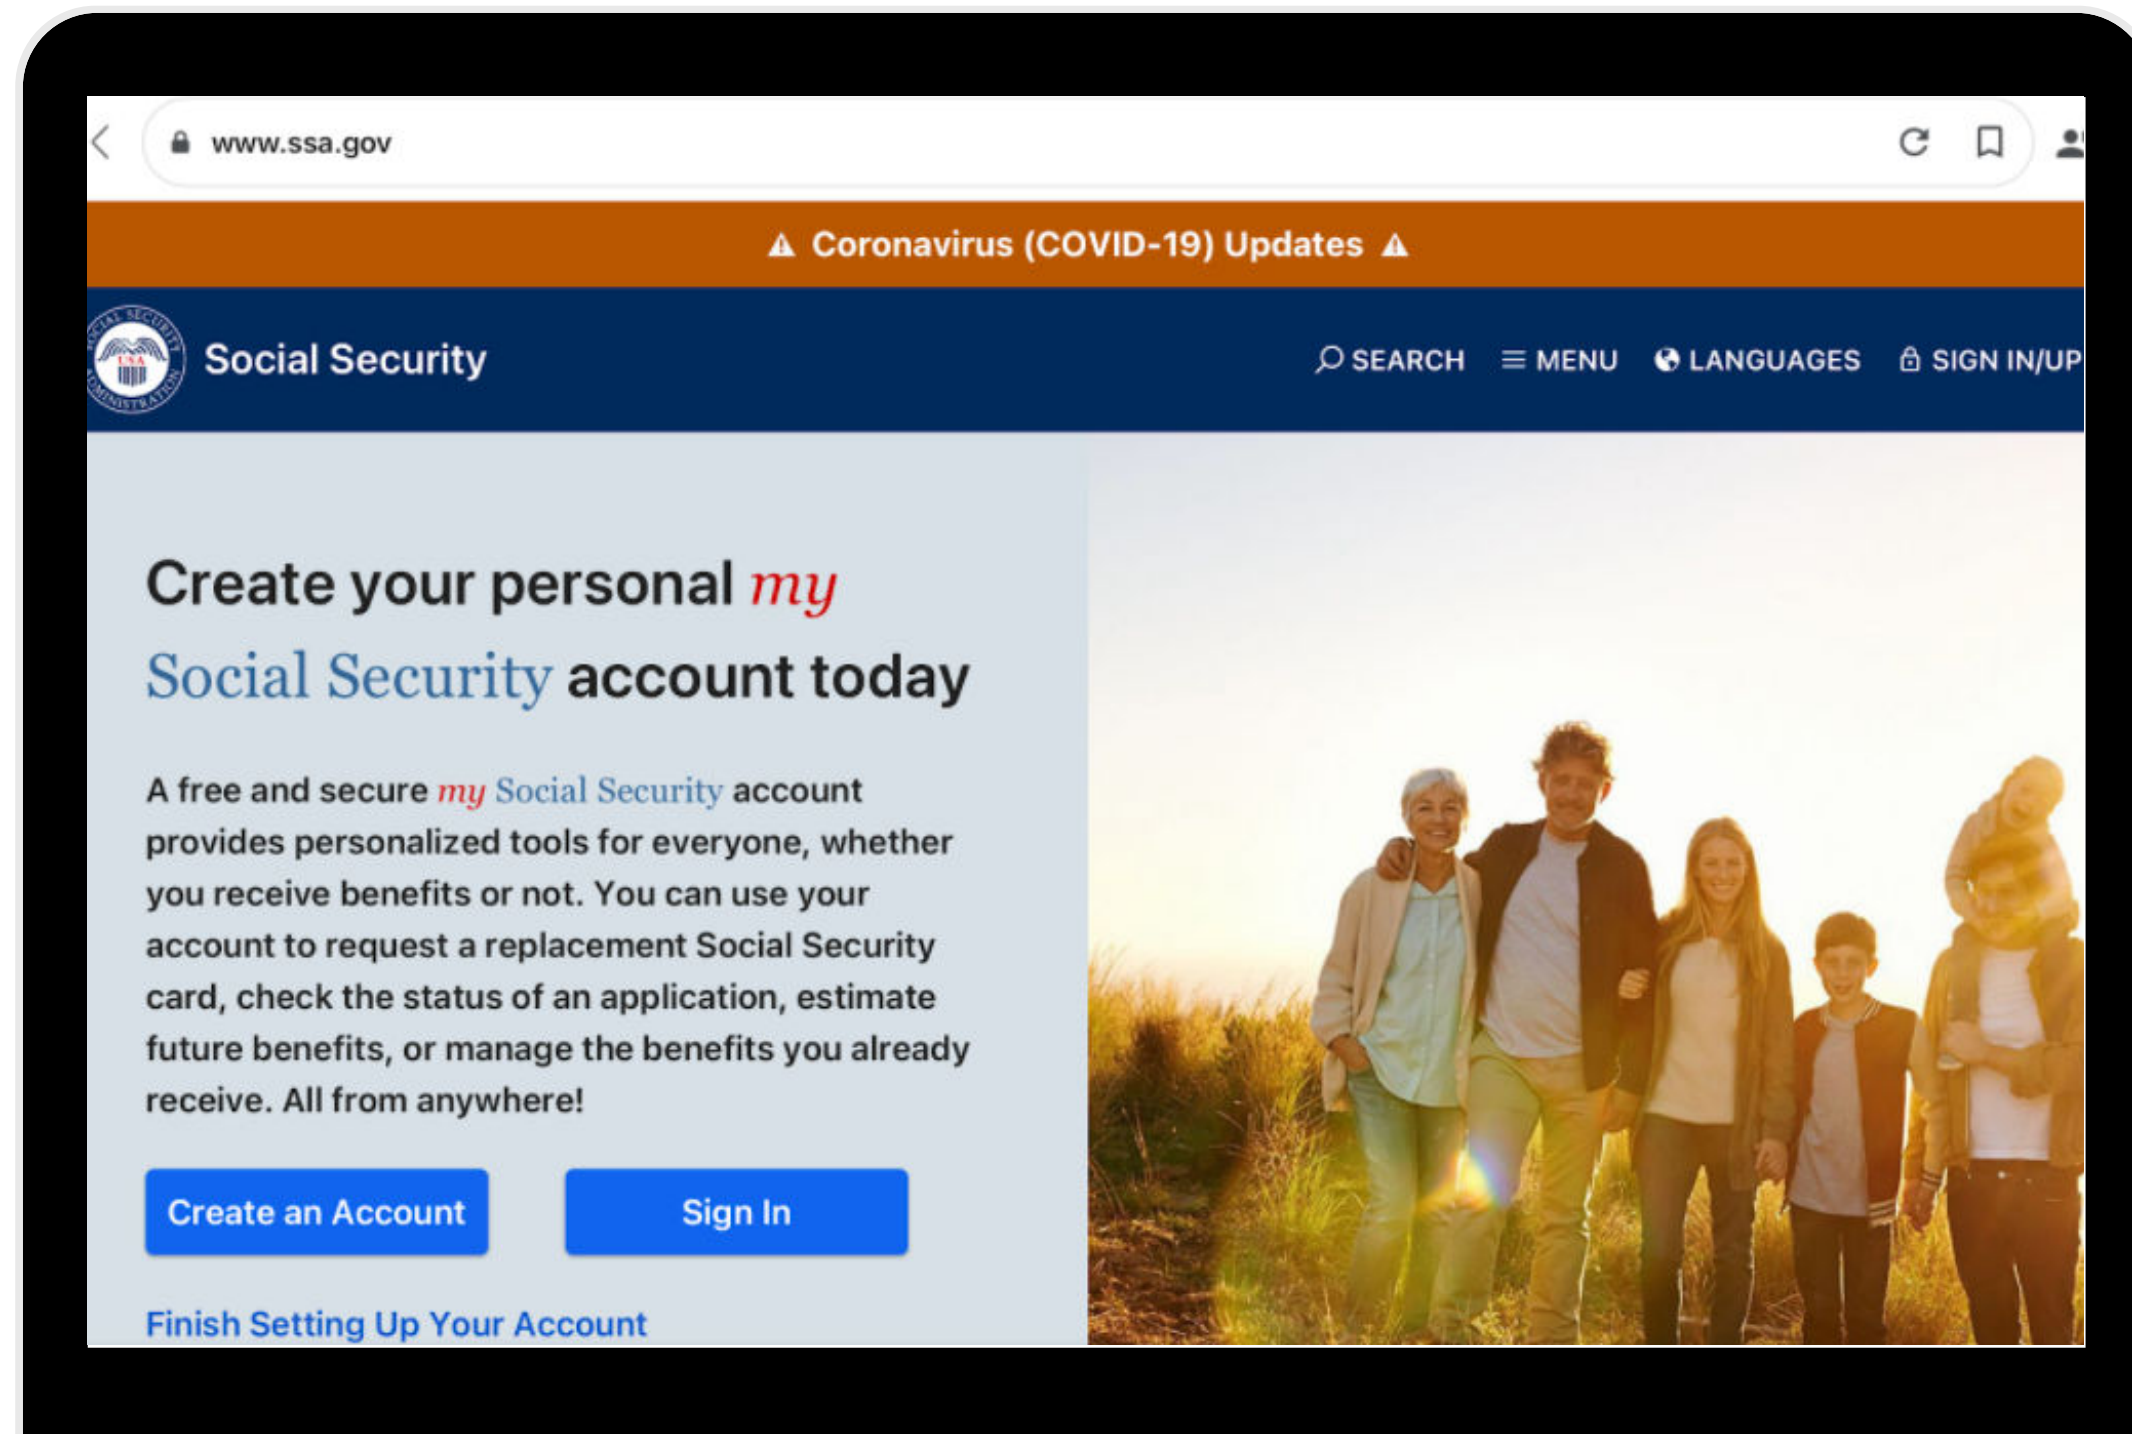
www.ssa.gov

Coronavirus (COVID-19) Updates

Social Security

SEARCH MENU LANGUAGES SIGN IN/UP

Create your personal my Social Security account today

A free and secure my Social Security account provides personalized tools for everyone, whether you receive benefits or not. You can use your account to request a replacement Social Security card, check the status of an application, estimate future benefits, or manage the benefits you already receive. All from anywhere!

Create an Account

Sign In

Finish Setting Up Your Account